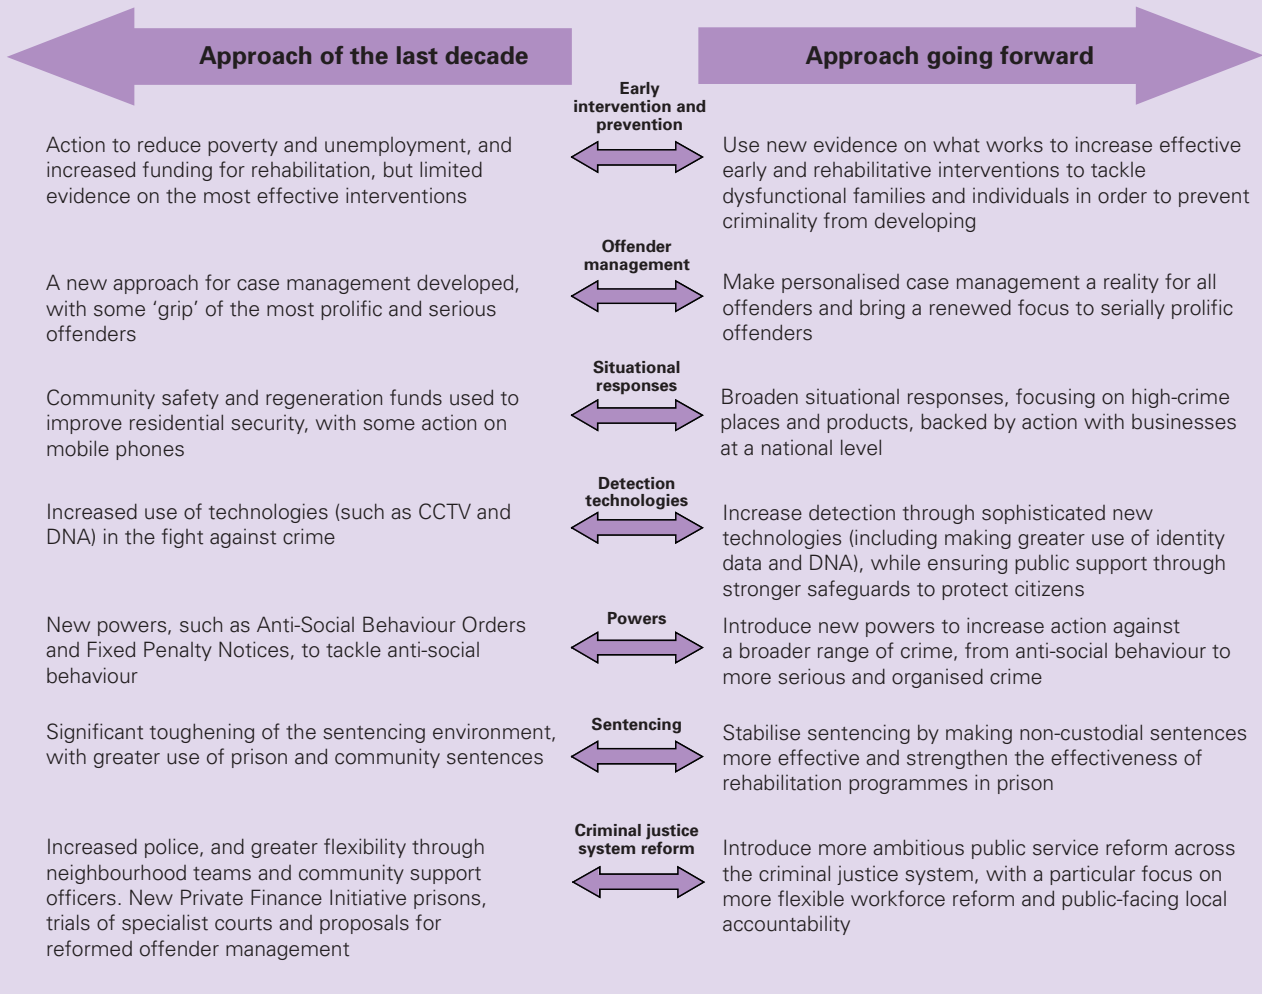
Approach of the last decade

Approach going forward

Early intervention and prevention

Action to reduce poverty and unemployment, and increased funding for rehabilitation, but limited evidence on the most effective interventions

Use new evidence on what works to increase effective early and rehabilitative interventions to tackle dysfunctional families and individuals in order to prevent criminality from developing

Offender management

A new approach for case management developed, with some 'grip' of the most prolific and serious offenders

Make personalised case management a reality for all offenders and bring a renewed focus to serially prolific offenders

Situational responses

Community safety and regeneration funds used to improve residential security, with some action on mobile phones

Broaden situational responses, focusing on high-crime places and products, backed by action with businesses at a national level

Detection technologies

Increased use of technologies (such as CCTV and DNA) in the fight against crime

Increase detection through sophisticated new technologies (including making greater use of identity data and DNA), while ensuring public support through stronger safeguards to protect citizens

Powers

New powers, such as Anti-Social Behaviour Orders and Fixed Penalty Notices, to tackle anti-social behaviour

Introduce new powers to increase action against a broader range of crime, from anti-social behaviour to more serious and organised crime

Sentencing

Significant toughening of the sentencing environment, with greater use of prison and community sentences

Stabilise sentencing by making non-custodial sentences more effective and strengthen the effectiveness of rehabilitation programmes in prison

Criminal justice system reform

Increased police, and greater flexibility through neighbourhood teams and community support officers. New Private Finance Initiative prisons, trials of specialist courts and proposals for reformed offender management

Introduce more ambitious public service reform across the criminal justice system, with a particular focus on more flexible workforce reform and public-facing local accountability